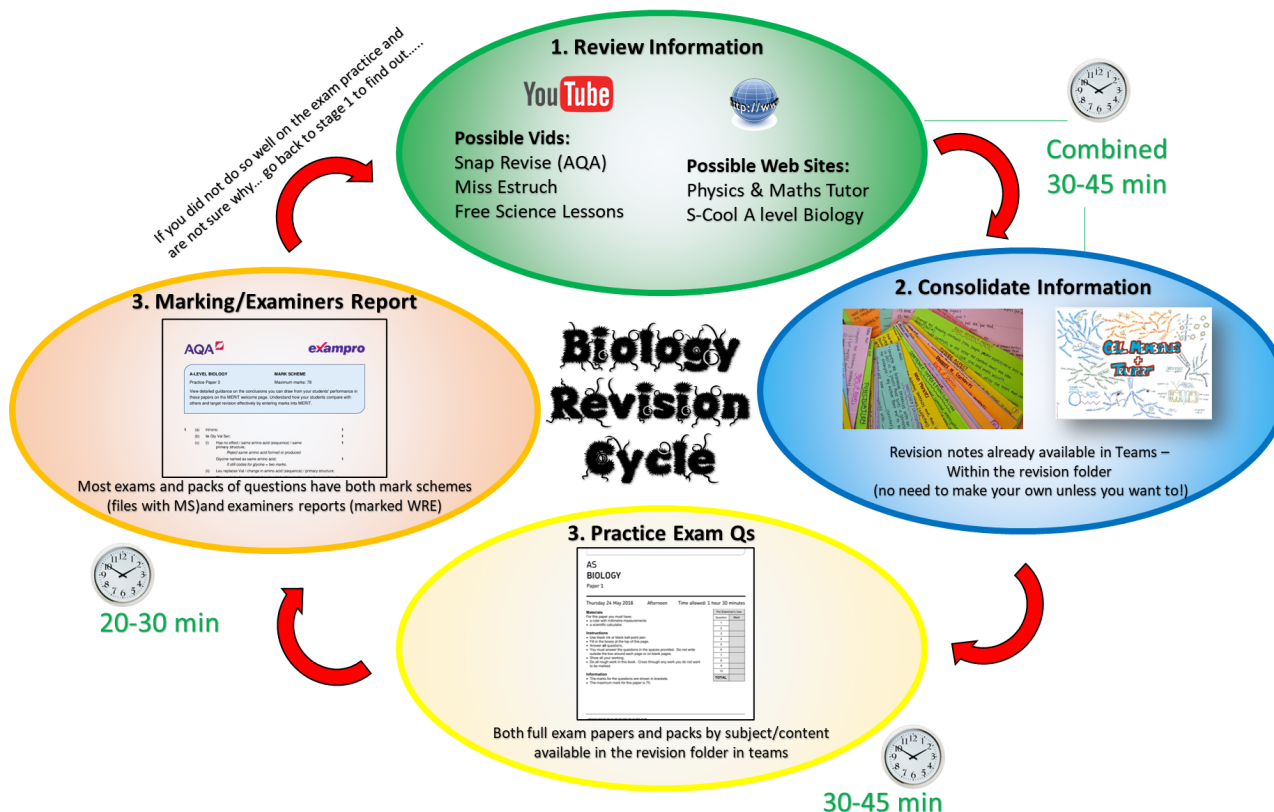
1. Review Information

YouTube

Possible Vids:
Snap Revise (AQA)
Miss Estruch
Free Science Lessons

http://ww

Possible Web Sites:
Physics & Maths Tutor
S-Cool A level Biology

Combined
30-45 min

If you did not do so well on the exam practice and are not sure why… go back to stage 1 to find out…..

2. Consolidate Information

Cell Membrane + Transport

Revision notes already available in Teams – Within the revision folder (no need to make your own unless you want to!)

Biology Revision Cycle

3. Marking/Examiners Report

AQA

exampro

A-LEVEL BIOLOGY
Practice Paper 3

MARK SCHEME
Maximum marks: 78

View detailed guidance on the conclusions you can draw from your students' performance in these papers on the MERIT welcome page. Understand how your students compare with others and target revision effectively by entering marks into MERIT.

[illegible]

Most exams and packs of questions have both mark schemes (files with MS)and examiners reports (marked WRE)

20-30 min

3. Practice Exam Qs

AS
BIOLOGY
Paper 1

Thursday 24 May 2018 Afternoon Time allowed: 1 hour 30 minutes

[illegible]

Both full exam papers and packs by subject/content available in the revision folder in teams

30-45 min